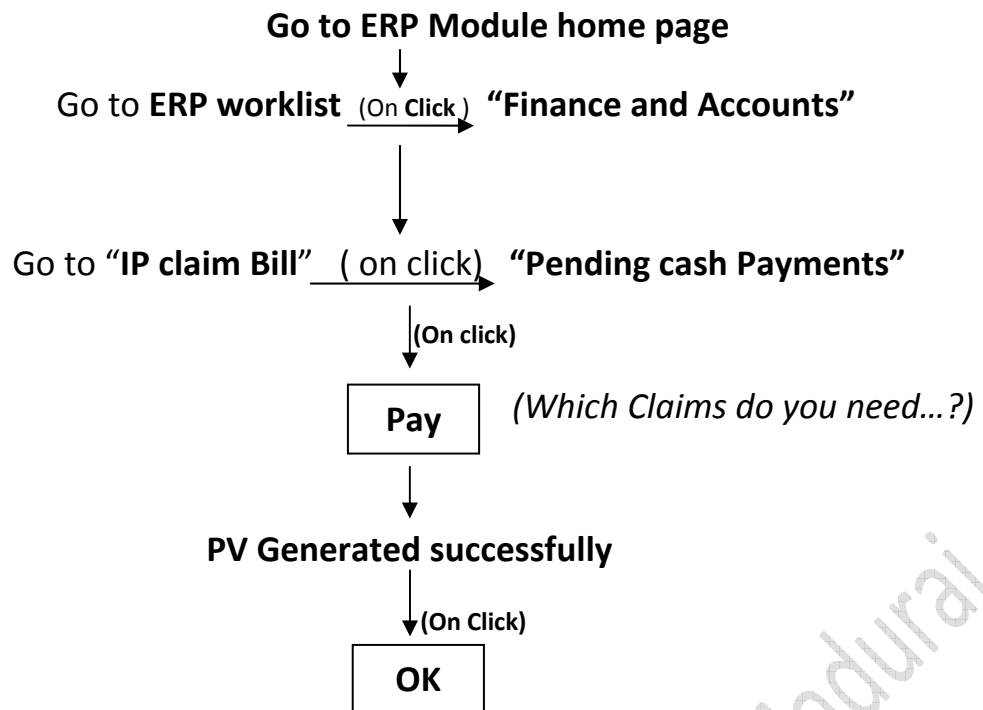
Go to ERP Module home page

Go to ERP worklist (On Click) "Finance and Accounts"

Go to "IP claim Bill" ( on click) "Pending cash Payments"

(On click)

Pay

(Which Claims do you need…?)

PV Generated successfully

(On Click)

OK

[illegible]durai